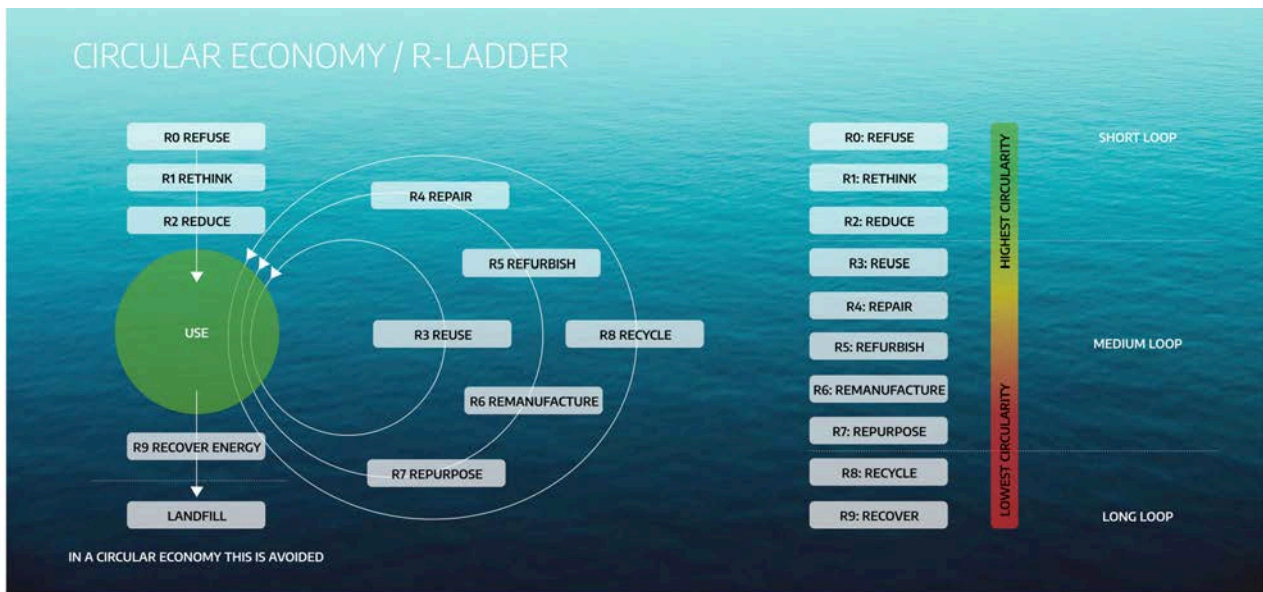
CIRCULAR ECONOMY / R-LADDER

R0 REFUSE

R1 RETHINK

R2 REDUCE

USE

R4 REPAIR

R5 REFURBISH

R3 REUSE

R8 RECYCLE

R6 REMANUFACTURE

R7 REPURPOSE

R9 RECOVER ENERGY

LANDFILL

IN A CIRCULAR ECONOMY THIS IS AVOIDED

R0: REFUSE

R1: RETHINK

R2: REDUCE

R3: REUSE

R4: REPAIR

R5: REFURBISH

R6: REMANUFACTURE

R7: REPURPOSE

R8: RECYCLE

R9: RECOVER

HIGHEST CIRCULARITY

LOWEST CIRCULARITY

SHORT LOOP

MEDIUM LOOP

LONG LOOP